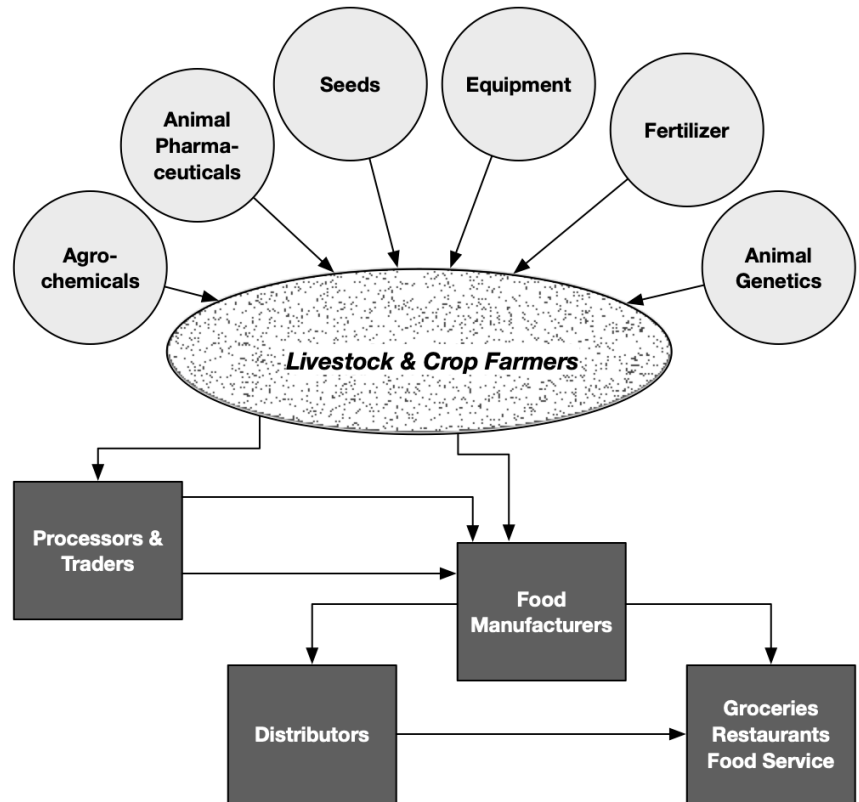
Seeds

Equipment

Animal Pharmaceuticals

Fertilizer

Agrochemicals

Animal Genetics

Livestock & Crop Farmers

Processors & Traders

Food Manufacturers

Distributors

Groceries
Restaurants
Food Service